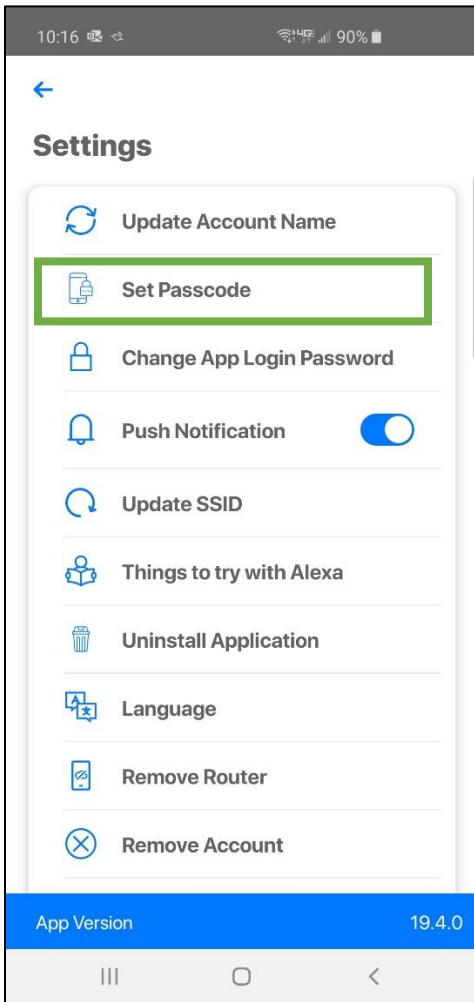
10:16 90%

Settings

Update Account Name

Set Passcode

Change App Login Password

Push Notification

Update SSID

Things to try with Alexa

Uninstall Application

Language

Remove Router

Remove Account

App Version 19.4.0